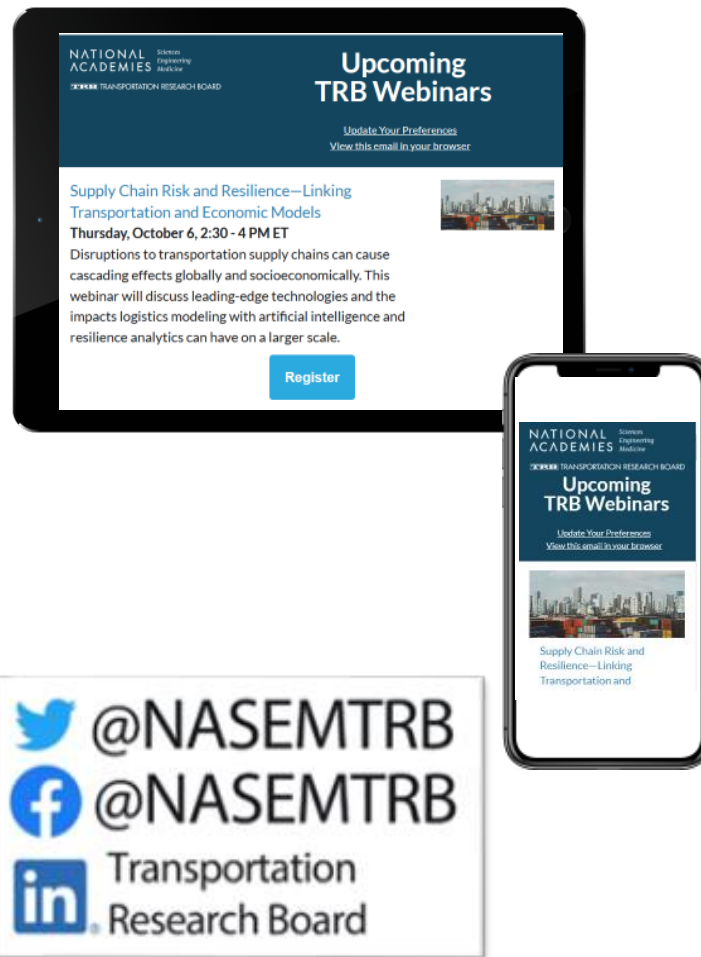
NATIONAL ACADEMIES Sciences Engineering Medicine
TRB TRANSPORTATION RESEARCH BOARD

Upcoming TRB Webinars

Update Your Preferences
View this email in your browser

Supply Chain Risk and Resilience—Linking Transportation and Economic Models

Thursday, October 6, 2:30 - 4 PM ET

Disruptions to transportation supply chains can cause cascading effects globally and socioeconomically. This webinar will discuss leading-edge technologies and the impacts logistics modeling with artificial intelligence and resilience analytics can have on a larger scale.

Register

NATIONAL ACADEMIES Sciences Engineering Medicine
TRB TRANSPORTATION RESEARCH BOARD

Upcoming TRB Webinars

Update Your Preferences
View this email in your browser

Supply Chain Risk and Resilience—Linking Transportation and

@NASEMTRB
@NASEMTRB
Transportation Research Board